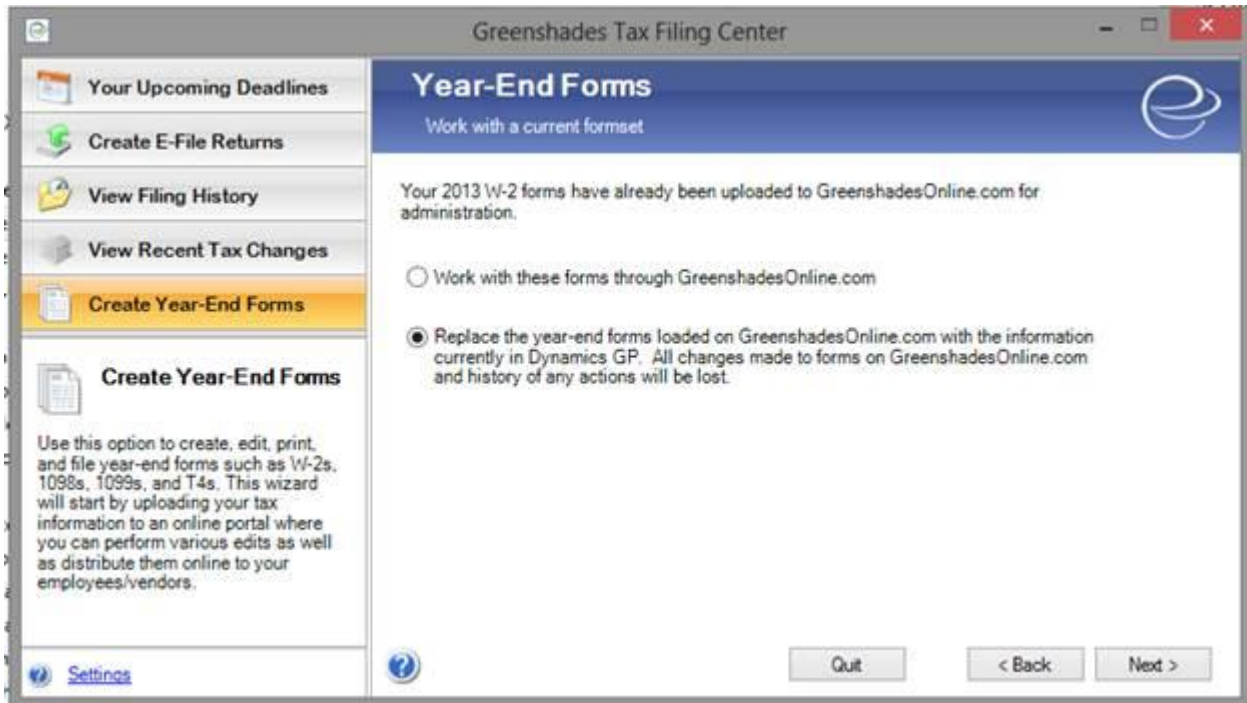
Greenshades Tax Filing Center

Your Upcoming Deadlines

Create E-File Returns

View Filing History

View Recent Tax Changes

Create Year-End Forms

Create Year-End Forms

Use this option to create, edit, print, and file year-end forms such as W-2s, 1098s, 1099s, and T4s. This wizard will start by uploading your tax information to an online portal where you can perform various edits as well as distribute them online to your employees/vendors.

Settings

Year-End Forms

Work with a current formset

Your 2013 W-2 forms have already been uploaded to GreenshadesOnline.com for administration.

Work with these forms through GreenshadesOnline.com

Replace the year-end forms loaded on GreenshadesOnline.com with the information currently in Dynamics GP. All changes made to forms on GreenshadesOnline.com and history of any actions will be lost.

Quit

< Back

Next >